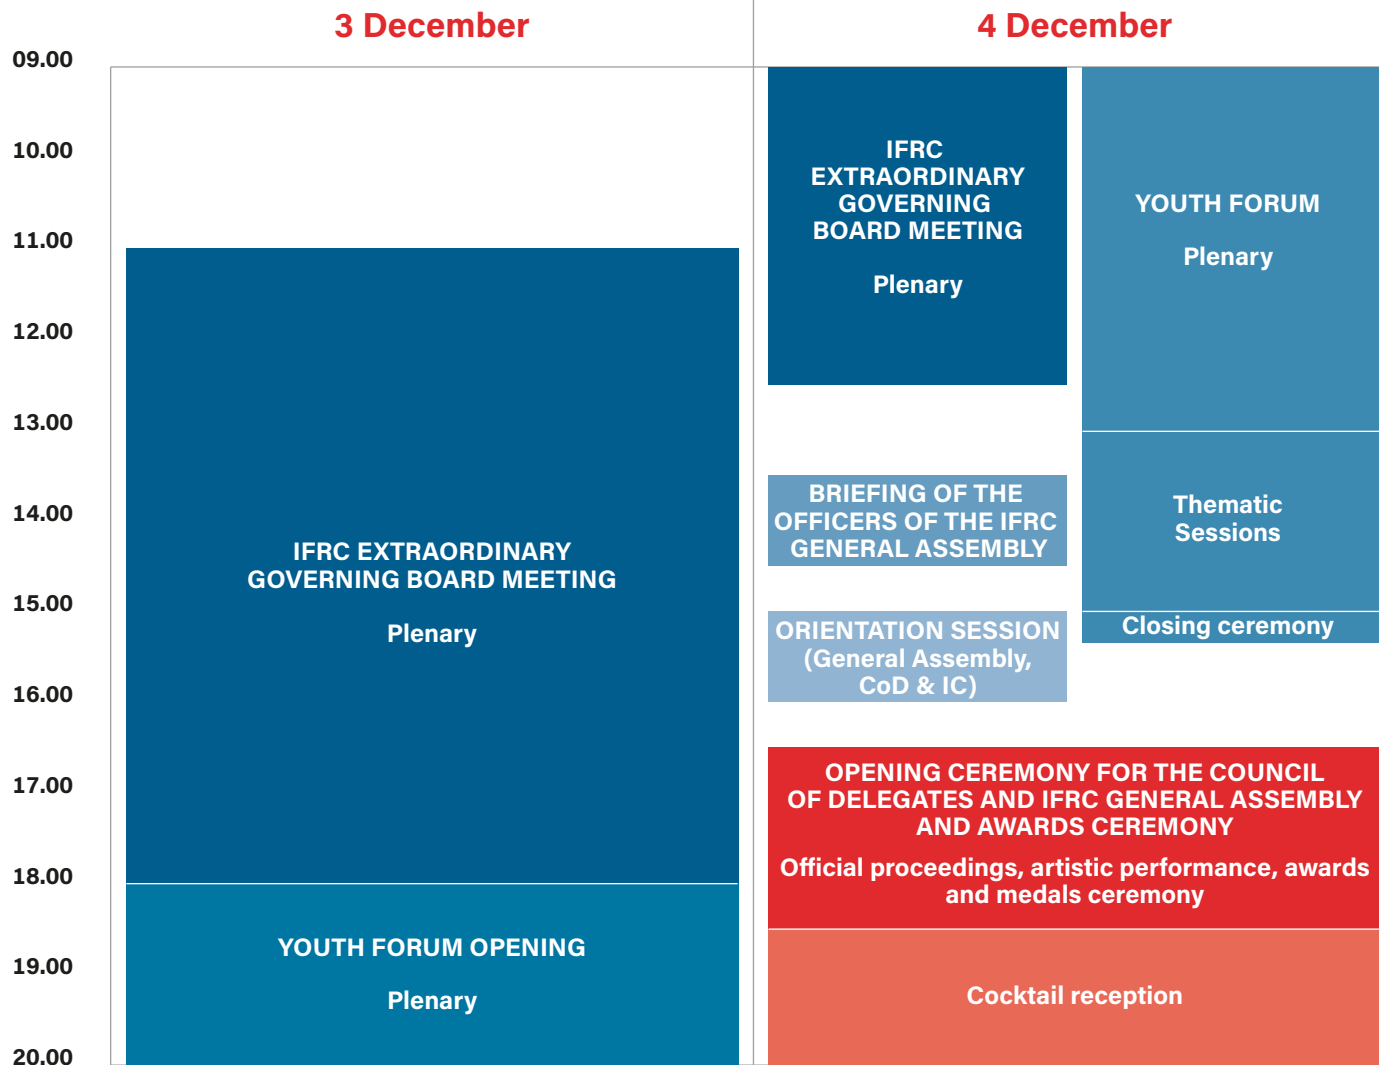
3 December

4 December

09.00
10.00
11.00
12.00
13.00
14.00
15.00
16.00
17.00
18.00
19.00
20.00

IFRC EXTRAORDINARY GOVERNING BOARD MEETING

Plenary

YOUTH FORUM OPENING

Plenary

IFRC EXTRAORDINARY GOVERNING BOARD MEETING

Plenary

YOUTH FORUM

Plenary

BRIEFING OF THE OFFICERS OF THE IFRC GENERAL ASSEMBLY

Thematic Sessions

Closing ceremony

ORIENTATION SESSION (General Assembly, CoD & IC)

OPENING CEREMONY FOR THE COUNCIL OF DELEGATES AND IFRC GENERAL ASSEMBLY AND AWARDS CEREMONY

Official proceedings, artistic performance, awards and medals ceremony

Cocktail reception